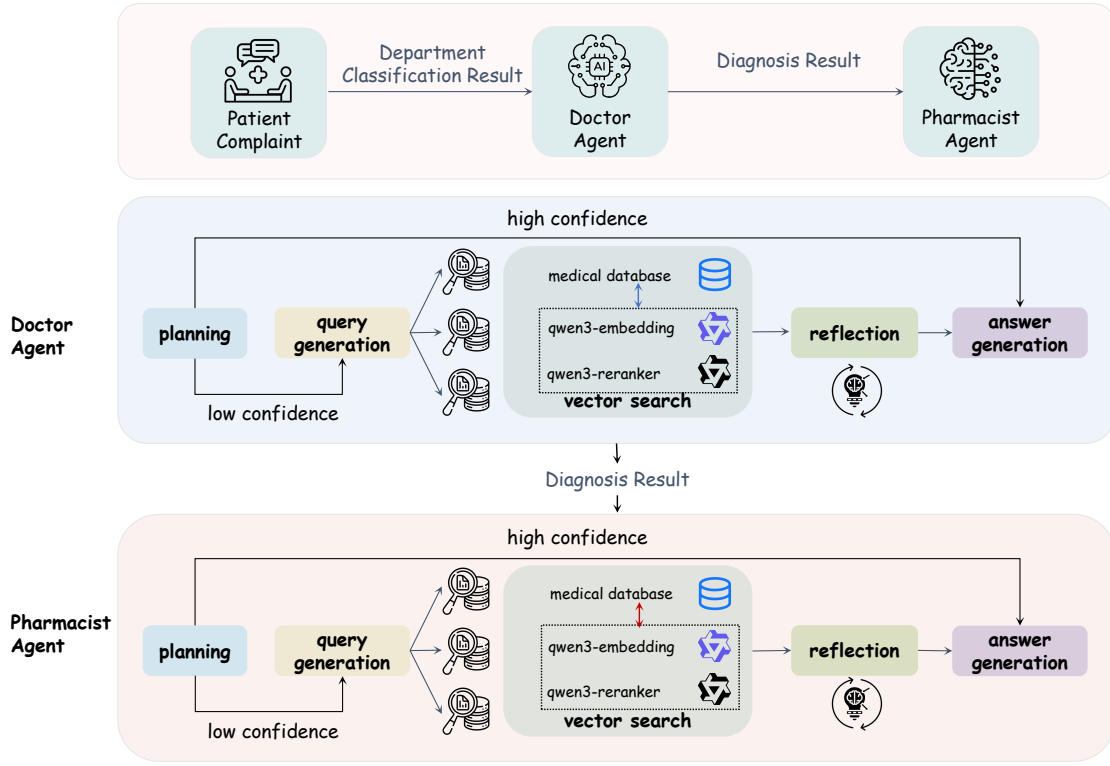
Patient Complaint

Department Classification Result

AI

Doctor Agent

Diagnosis Result

Pharmacist Agent

high confidence

Doctor Agent

planning

query generation

medical database

qwen3-embedding

qwen3-reranker

vector search

reflection

answer generation

low confidence

Diagnosis Result

high confidence

Pharmacist Agent

planning

query generation

medical database

qwen3-embedding

qwen3-reranker

vector search

reflection

answer generation

low confidence